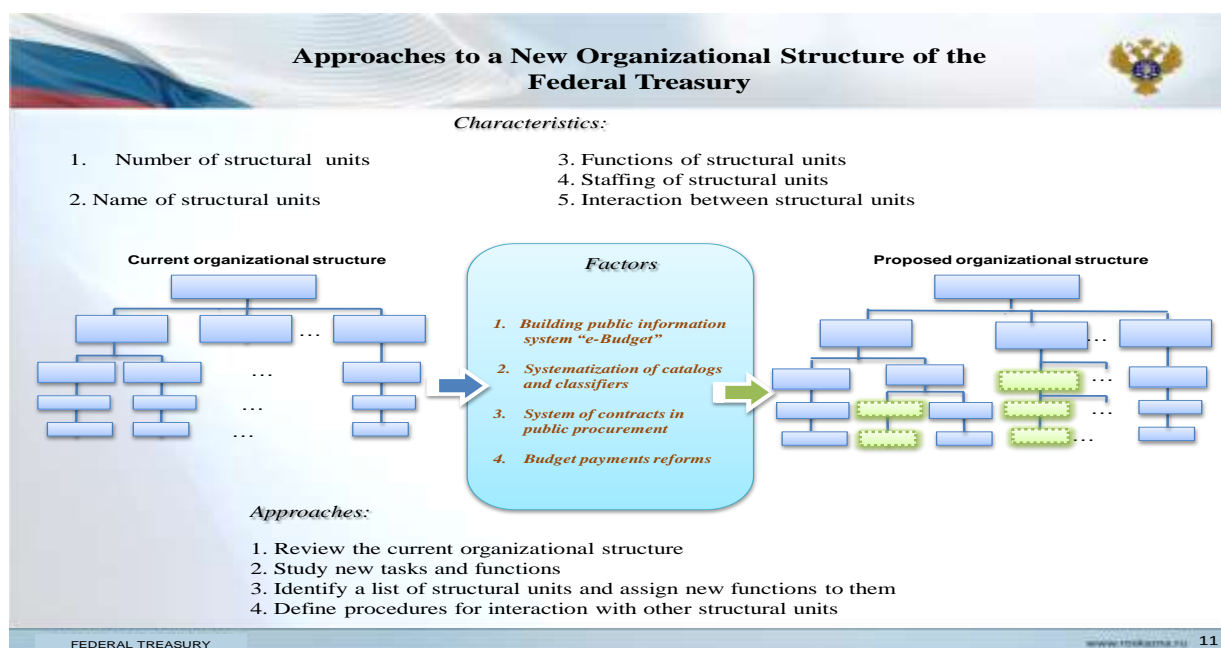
Approaches to a New Organizational Structure of the Federal Treasury

Characteristics:

1. Number of structural units

2. Name of structural units

3. Functions of structural units
4. Staffing of structural units
5. Interaction between structural units

Current organizational structure

…
…
…
…

Factors

1. Building public information system "e-Budget"
2. Systematization of catalogs and classifiers
3. System of contracts in public procurement
4. Budget payments reforms

Proposed organizational structure

…
…
…
…

Approaches:

1. Review the current organizational structure
2. Study new tasks and functions
3. Identify a list of structural units and assign new functions to them
4. Define procedures for interaction with other structural units

FEDERAL TREASURY

www.roskazna.ru 11